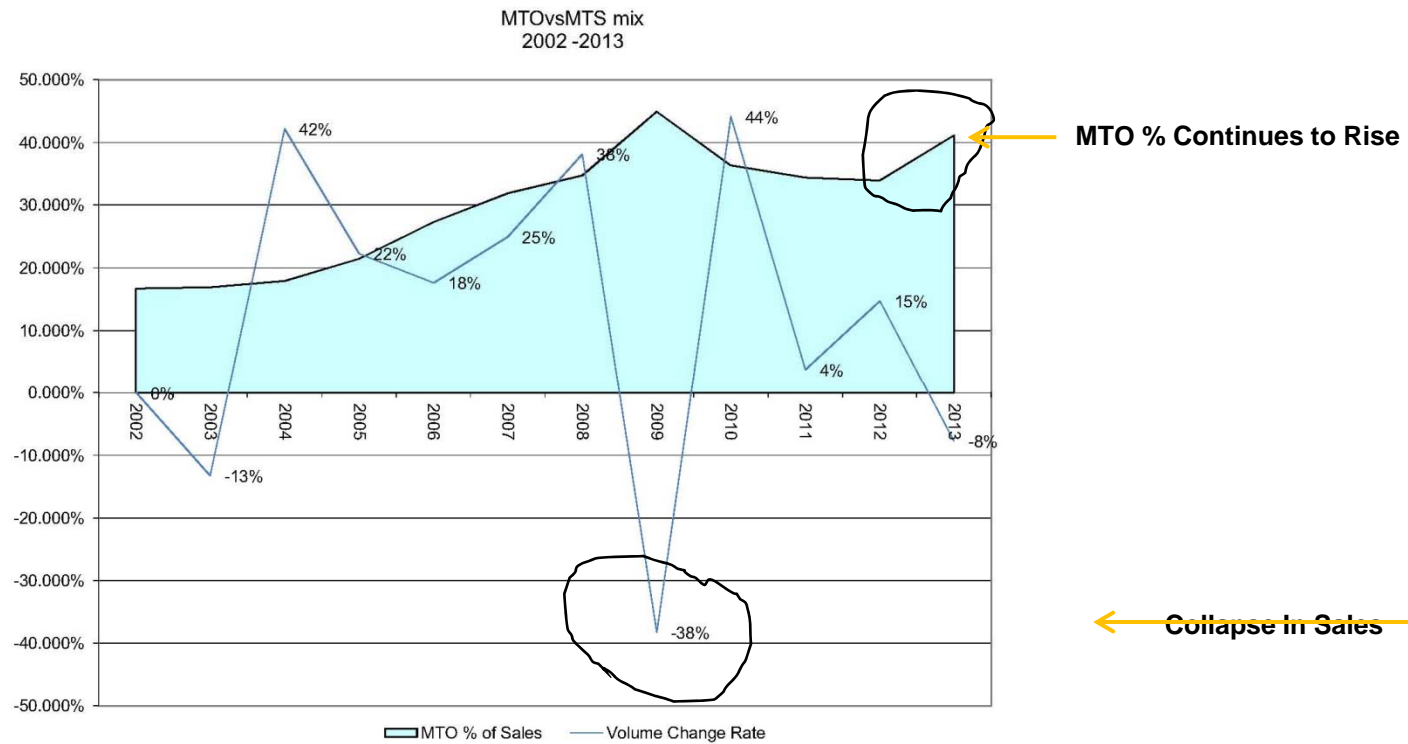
MTOvsMTS mix
2002 -2013

50.000%
40.000%
30.000%
20.000%
10.000%
0.000%
-10.000%
-20.000%
-30.000%
-40.000%
-50.000%

0%
-13%
42%
22%
18%
25%
38%
-38%
44%
4%
15%
-8%

2002
2003
2004
2005
2006
2007
2008
2009
2010
2011
2012
2013

MTO % of Sales
Volume Change Rate

MTO % Continues to Rise

Collapse In Sales